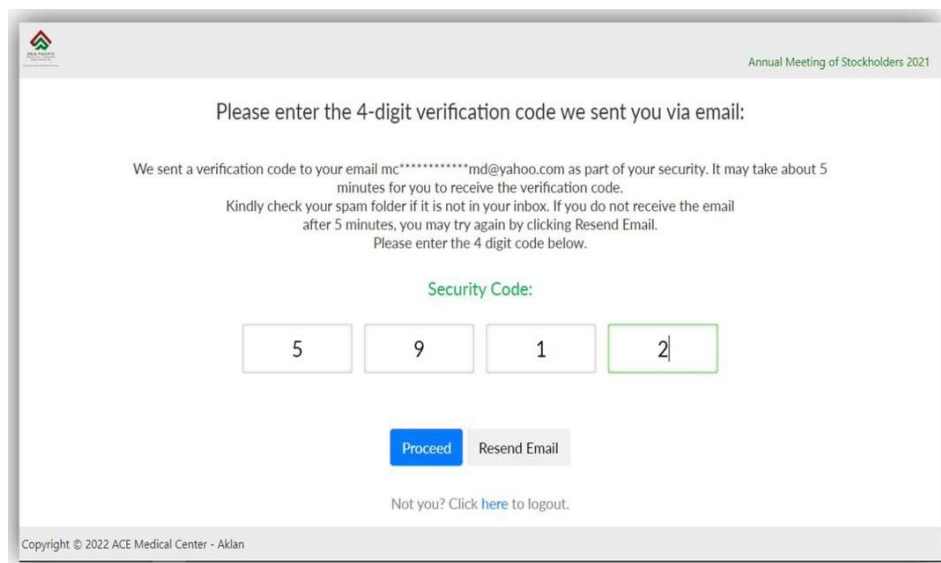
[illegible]

Annual Meeting of Stockholders 2021

Please enter the 4-digit verification code we sent you via email:

We sent a verification code to your email mc************md@yahoo.com as part of your security. It may take about 5 minutes for you to receive the verification code.
Kindly check your spam folder if it is not in your inbox. If you do not receive the email after 5 minutes, you may try again by clicking Resend Email.
Please enter the 4 digit code below.

Security Code:

5 9 1 2

Proceed Resend Email

Not you? Click here to logout.

Copyright © 2022 ACE Medical Center - Aklan